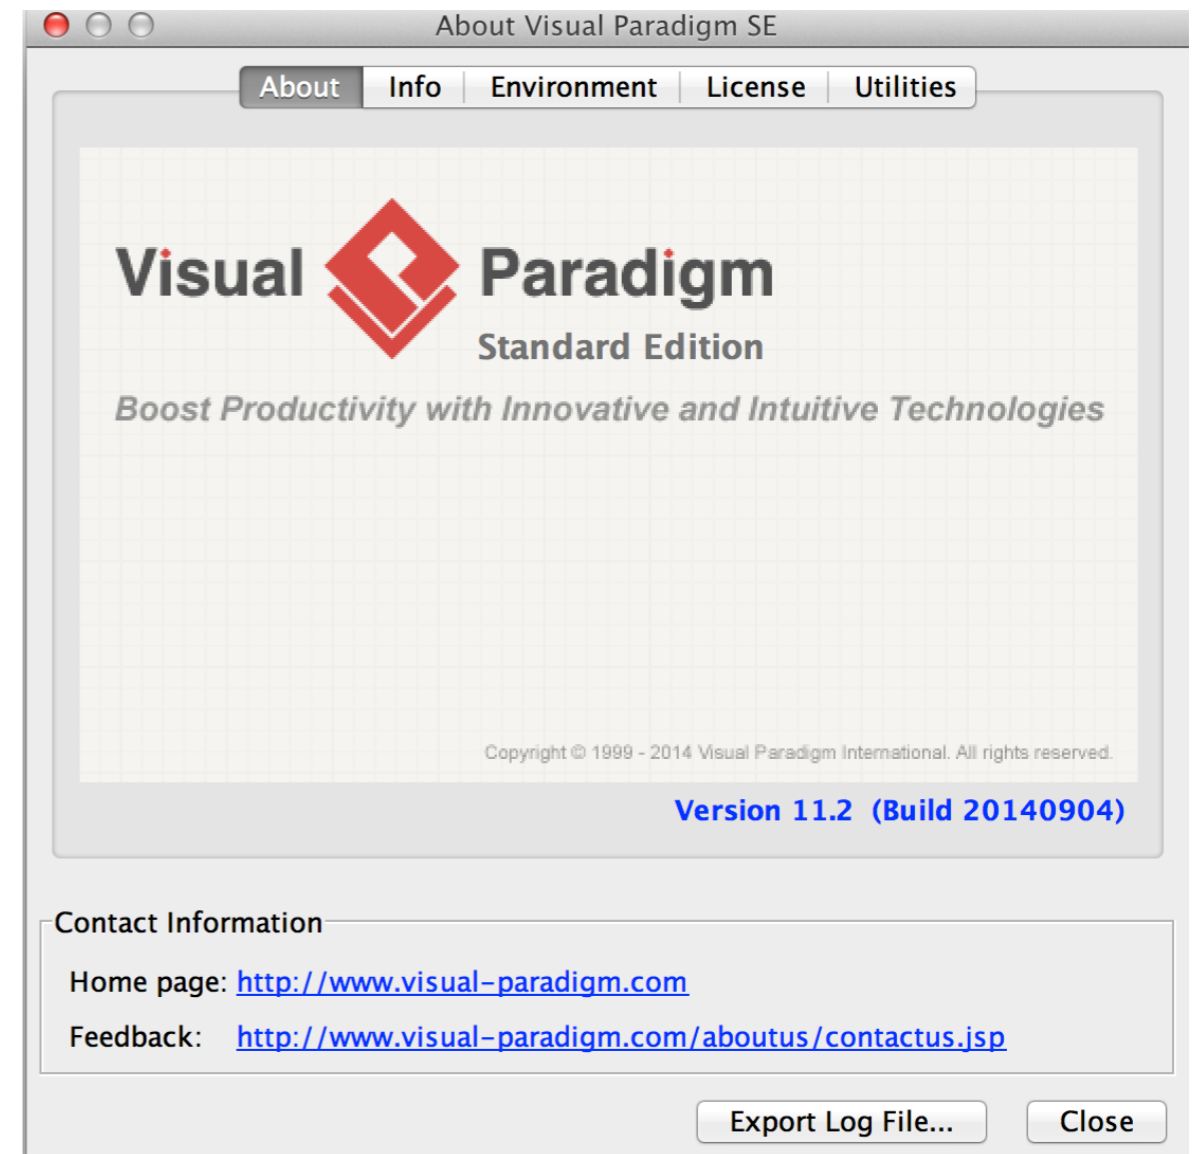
About Visual Paradigm SE

About | Info | Environment | License | Utilities

Visual Paradigm
Standard Edition

Boost Productivity with Innovative and Intuitive Technologies

Copyright © 1999 - 2014 Visual Paradigm International. All rights reserved.

Version 11.2 (Build 20140904)

Contact Information

Home page: http://www.visual-paradigm.com

Feedback: http://www.visual-paradigm.com/aboutus/contactus.jsp

Export Log File...

Close